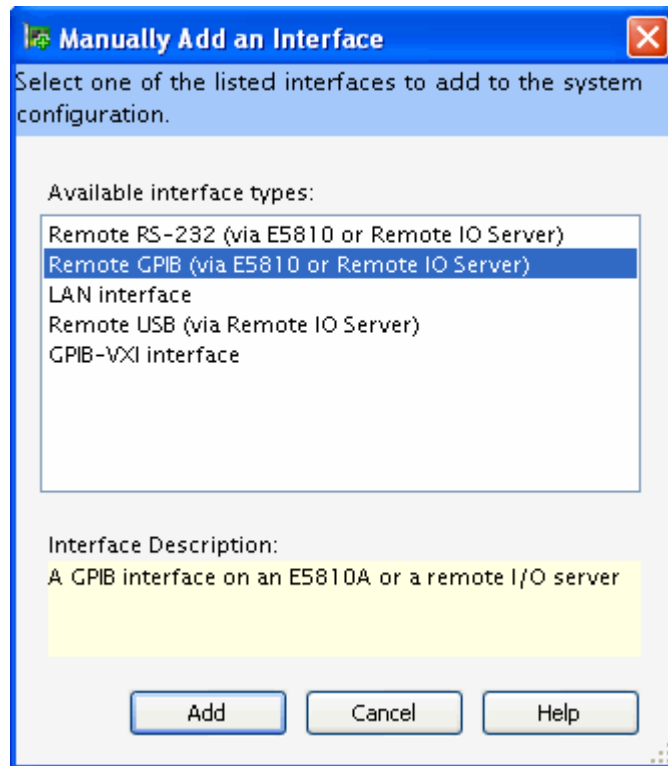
Manually Add an Interface

Select one of the listed interfaces to add to the system configuration.

Available interface types:

Remote RS-232 (via E5810 or Remote IO Server)
Remote GPIB (via E5810 or Remote IO Server)
LAN interface
Remote USB (via Remote IO Server)
GPIB-VXI interface

Interface Description:

A GPIB interface on an E5810A or a remote I/O server

Add
Cancel
Help